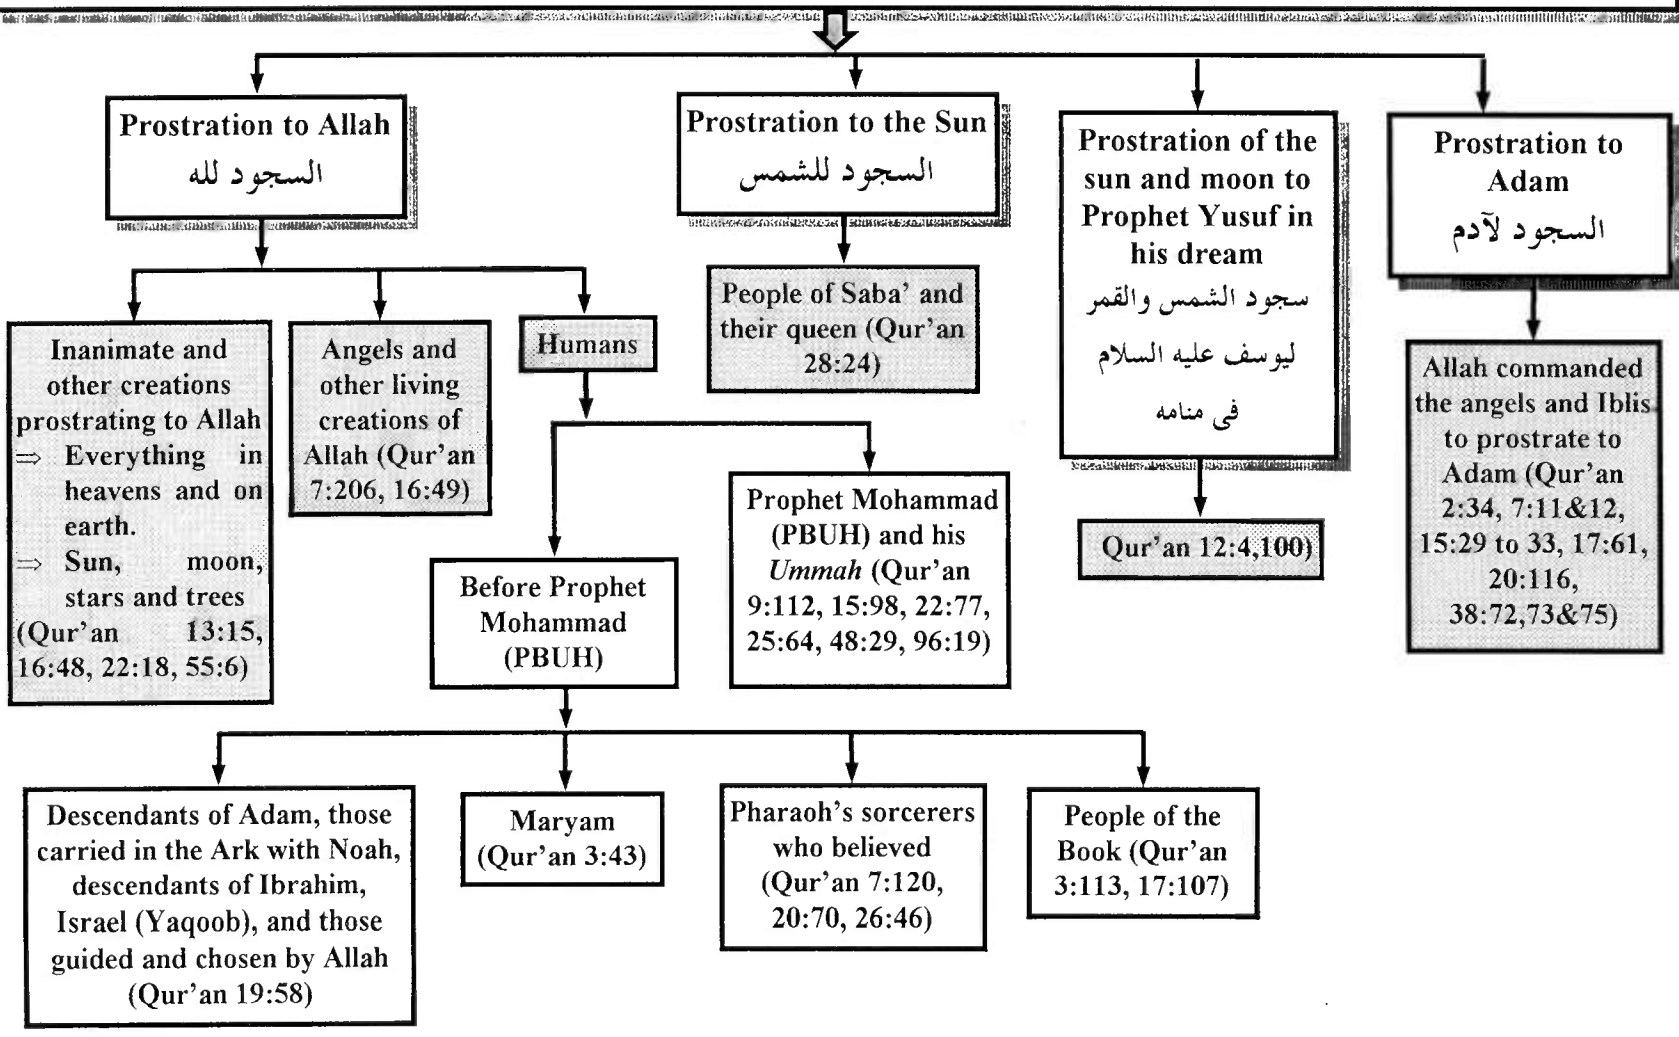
Prostration to Allah
السجود لله

Inanimate and other creations prostrating to Allah
⇒ Everything in heavens and on earth.
⇒ Sun, moon, stars and trees
(Qur'an 13:15, 16:48, 22:18, 55:6)

Angels and other living creations of Allah (Qur'an 7:206, 16:49)

Humans

Before Prophet Mohammad (PBUH)

Descendants of Adam, those carried in the Ark with Noah, descendants of Ibrahim, Israel (Yaqoob), and those guided and chosen by Allah (Qur'an 19:58)

Maryam (Qur'an 3:43)

Pharaoh's sorcerers who believed (Qur'an 7:120, 20:70, 26:46)

People of the Book (Qur'an 3:113, 17:107)

Prophet Mohammad (PBUH) and his *Ummah* (Qur'an 9:112, 15:98, 22:77, 25:64, 48:29, 96:19)

Prostration to the Sun
السجود للشمس

People of Saba' and their queen (Qur'an 28:24)

Prostration of the sun and moon to Prophet Yusuf in his dream
سجود الشمس والقمر ليوسف عليه السلام فى منامه

Qur'an 12:4,100)

Prostration to Adam
السجود لآدم

Allah commanded the angels and Iblis to prostrate to Adam (Qur'an 2:34, 7:11&12, 15:29 to 33, 17:61, 20:116, 38:72,73&75)